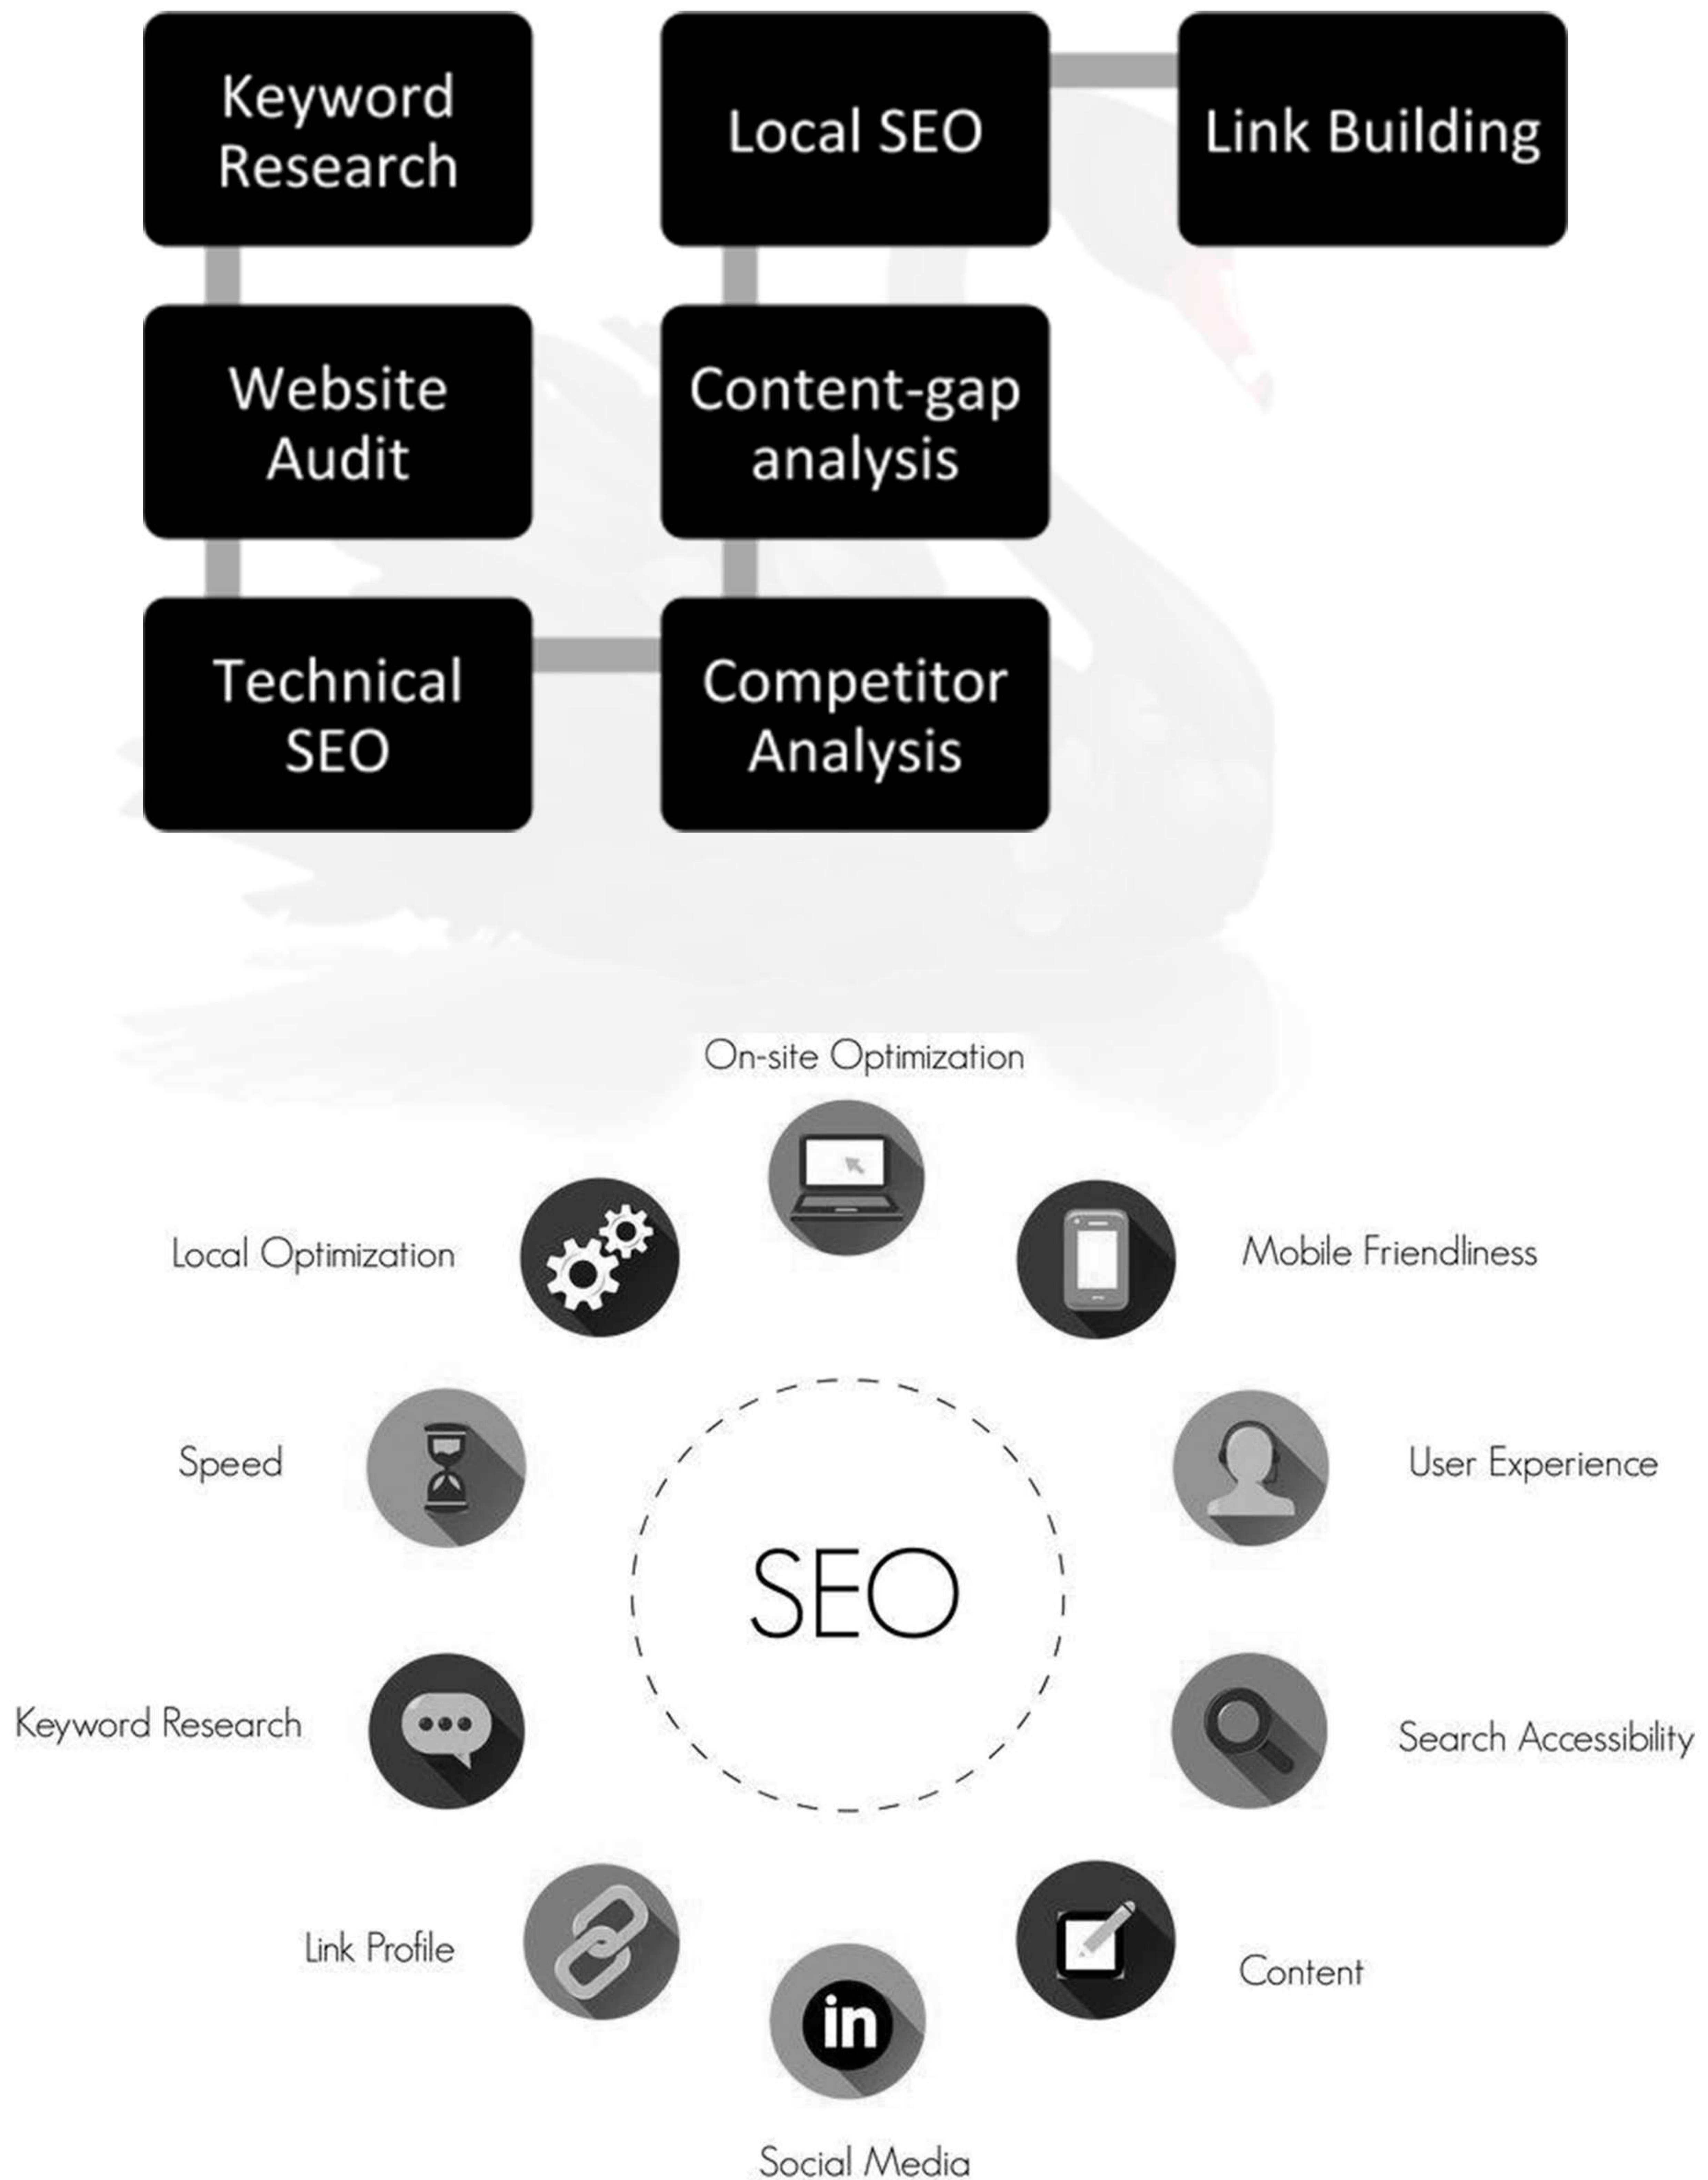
Keyword Research

Website Audit

Technical SEO

Competitor Analysis

Content-gap analysis

Local SEO

Link Building

On-site Optimization

Mobile Friendliness

User Experience

Search Accessibility

Content

Social Media

Link Profile

Keyword Research

Speed

Local Optimization

SEO

in